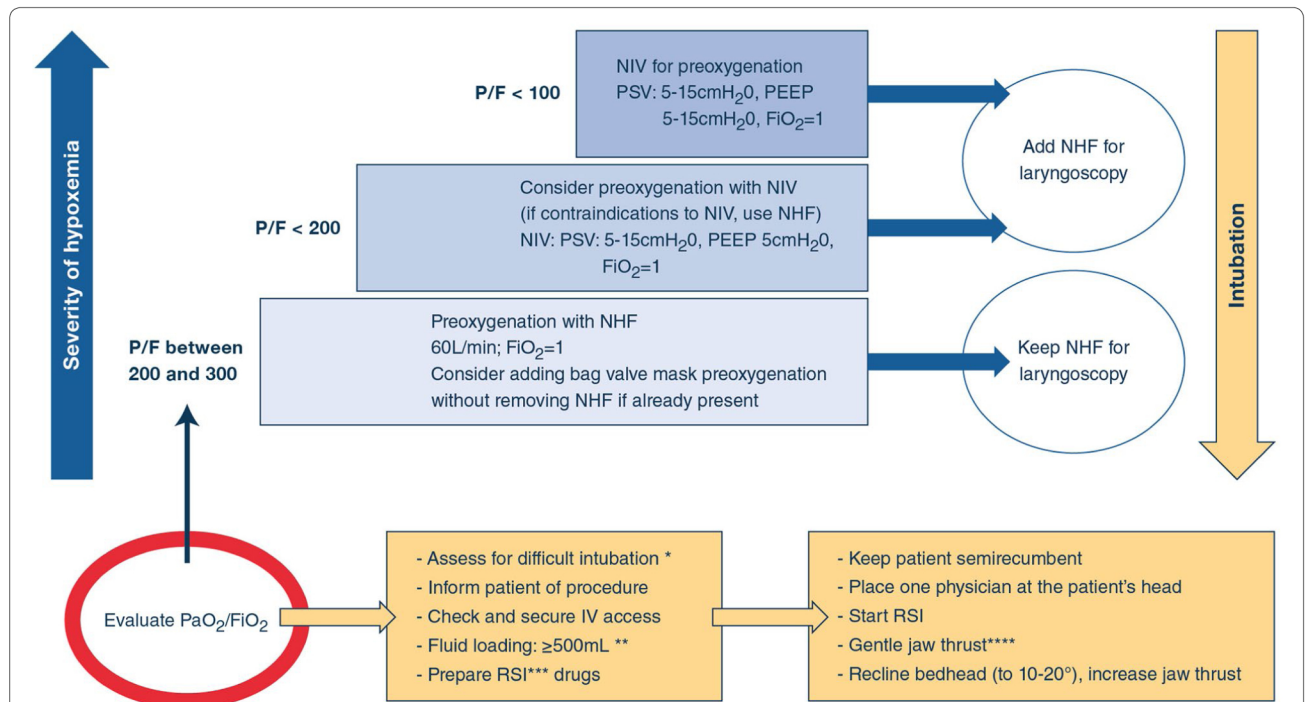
Severity of hypoxemia

P/F < 100

NIV for preoxygenation
PSV: 5-15cm$H_20$, PEEP 5-15cm$H_20$, $FiO_2$=1

Add NHF for laryngoscopy

P/F < 200

Consider preoxygenation with NIV
(if contraindications to NIV, use NHF)
NIV: PSV: 5-15cm$H_20$, PEEP 5cm$H_20$, $FiO_2$=1

Intubation

P/F between 200 and 300

Preoxygenation with NHF
60L/min; $FiO_2$=1
Consider adding bag valve mask preoxygenation without removing NHF if already present

Keep NHF for laryngoscopy

Evaluate $PaO_2/FiO_2$

- Assess for difficult intubation *
- Inform patient of procedure
- Check and secure IV access
- Fluid loading: ≥500mL **
- Prepare RSI*** drugs

- Keep patient semirecumbent
- Place one physician at the patient's head
- Start RSI
- Gentle jaw thrust****
- Recline bedhead (to 10-20°), increase jaw thrust